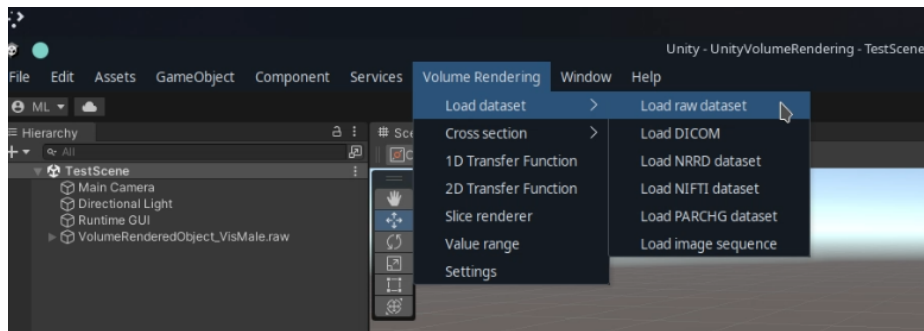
Unity - UnityVolumeRendering - TestScene

File Edit Assets GameObject Component Services Volume Rendering Window Help

ML

Hierarchy

All

TestScene
Main Camera
Directional Light
Runtime GUI
VolumeRenderedObject_VisMale.raw

Sc

Load dataset
Cross section
1D Transfer Function
2D Transfer Function
Slice renderer
Value range
Settings

Load raw dataset
Load DICOM
Load NRRD dataset
Load NIFTI dataset
Load PARCHG dataset
Load image sequence